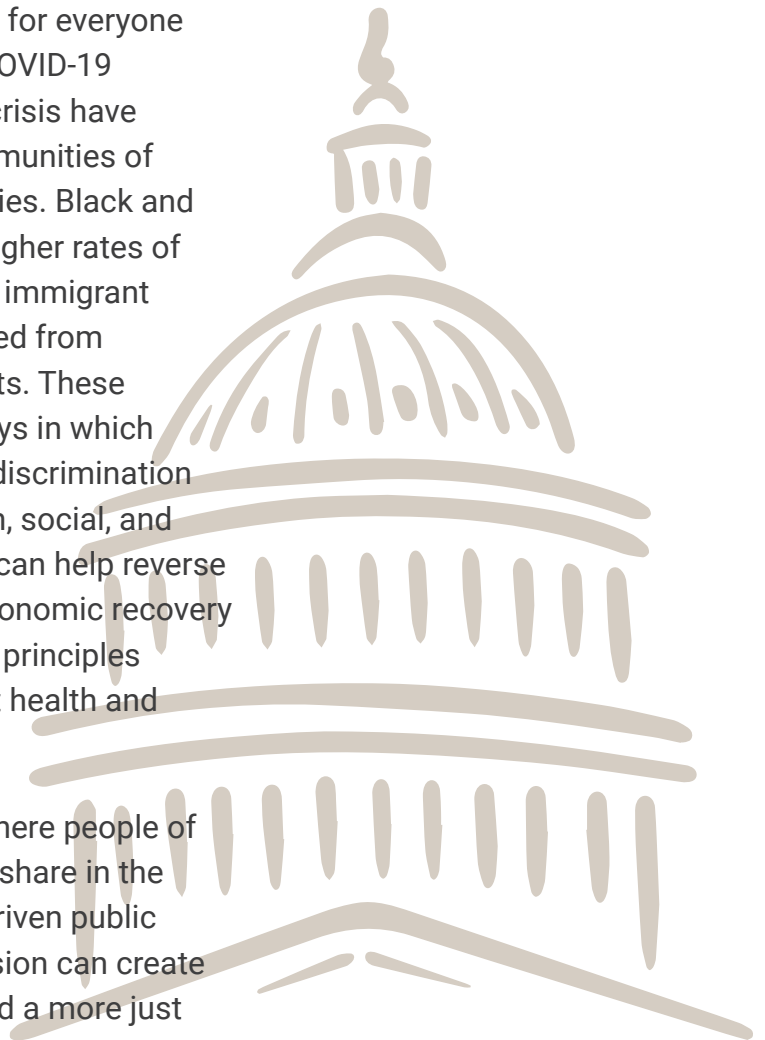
for everyone
OVID-19
crisis have
munities of
ies. Black and
gher rates of
immigrant
ed from
ts. These
ys in which
discrimination
, social, and
can help reverse
onomic recovery
principles
health and

here people of
share in the
riven public
sion can create
d a more just